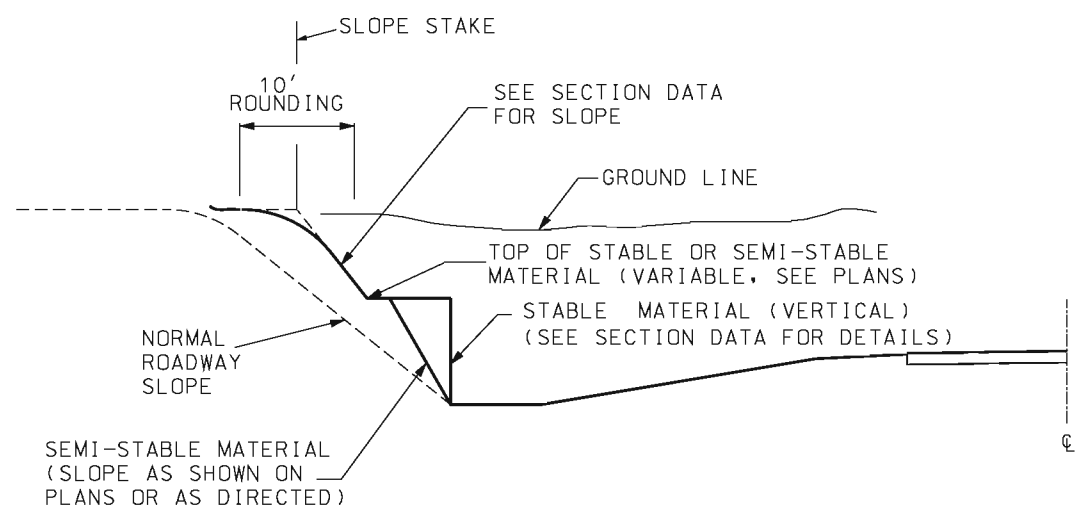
SLOPE STAKE

10′
ROUNDING

SEE SECTION DATA FOR SLOPE

GROUND LINE

TOP OF STABLE OR SEMI-STABLE MATERIAL (VARIABLE, SEE PLANS)

NORMAL ROADWAY SLOPE

STABLE MATERIAL (VERTICAL) (SEE SECTION DATA FOR DETAILS)

SEMI-STABLE MATERIAL (SLOPE AS SHOWN ON PLANS OR AS DIRECTED)

℄